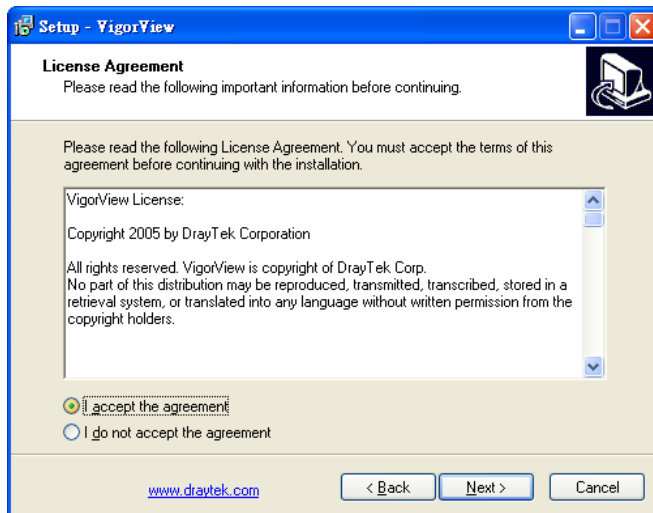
Setup - VigorView

License Agreement
Please read the following important information before continuing.

Please read the following License Agreement. You must accept the terms of this agreement before continuing with the installation.

VigorView License:

Copyright 2005 by DrayTek Corporation

All rights reserved. VigorView is copyright of DrayTek Corp.
No part of this distribution may be reproduced, transmitted, transcribed, stored in a retrieval system, or translated into any language without written permission from the copyright holders.

I accept the agreement
I do not accept the agreement

www.draytek.com

< Back
Next >
Cancel